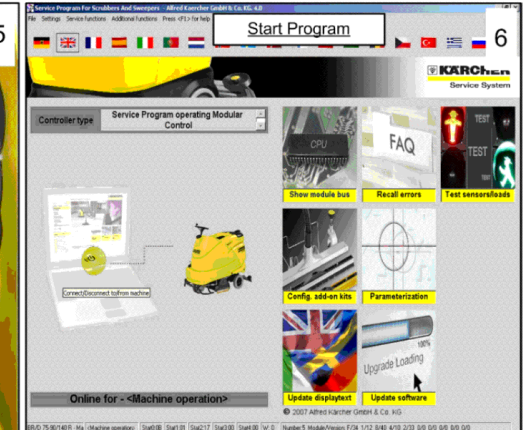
5

Service Program For Scrubbers And Sweepers - Alfred Kärcher GmbH & Co. KG 4.0

File Settings Service functions Additional functions Press <F1> for help

Start Program

6

KÄRCHER
Service System

Controller type

Service Program operating Modular Control

CPU

Show module bus

FAQ

Recall errors

TEST

TEST

Test sensors/loads

Connect/Disconnect to/from machine

Config. add-on kits

Parameterization

Upgrade Loading

100%

Update displaytext

Update software

Online for - <Machine operation>

© 2007 Alfred Kärcher GmbH & Co. KG

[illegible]